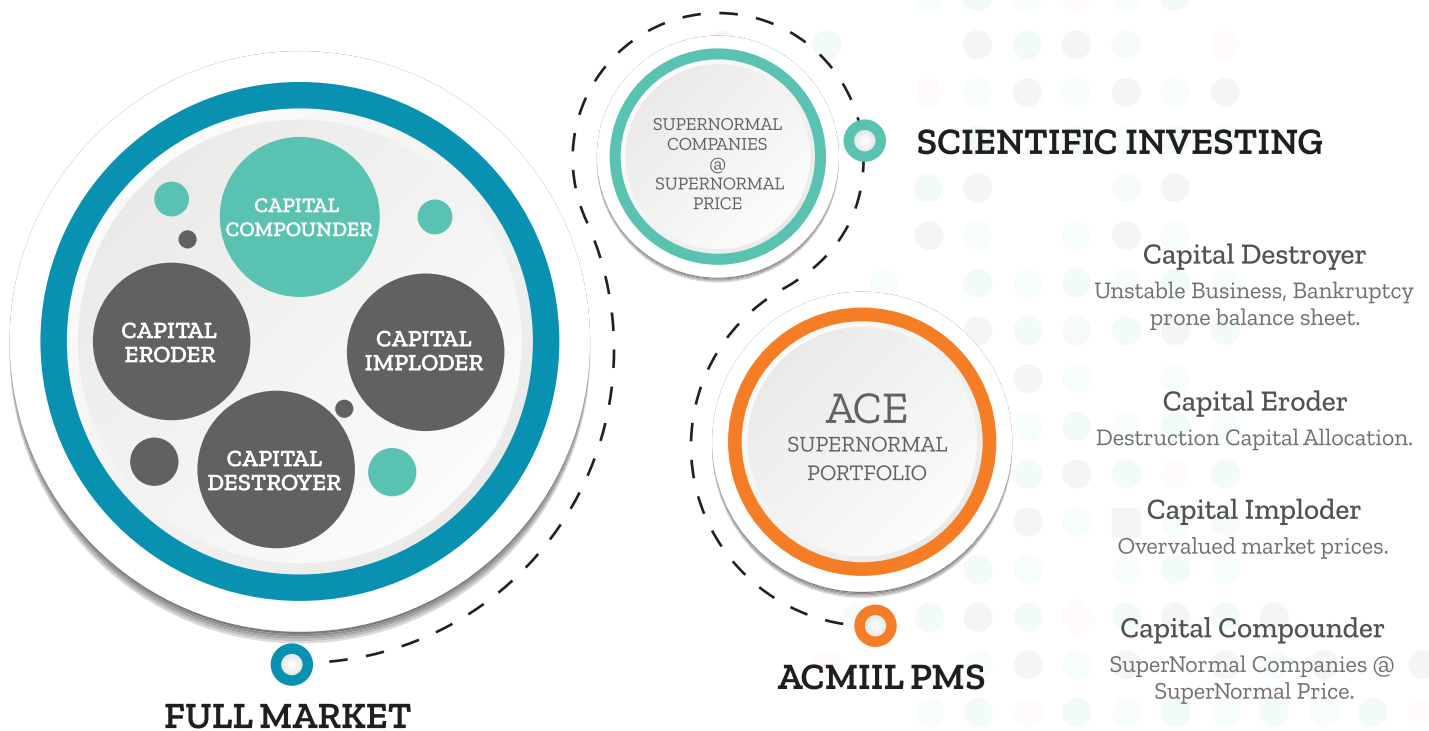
CAPITAL COMPOUNDER

CAPITAL ERODER

CAPITAL IMPLODER

CAPITAL DESTROYER

FULL MARKET

SUPERNORMAL COMPANIES @ SUPERNORMAL PRICE

SCIENTIFIC INVESTING

ACE SUPERNORMAL PORTFOLIO

ACMIIL PMS

Capital Destroyer
Unstable Business, Bankruptcy prone balance sheet.

Capital Eroder
Destruction Capital Allocation.

Capital Imploder
Overvalued market prices.

Capital Compounder
SuperNormal Companies @ SuperNormal Price.